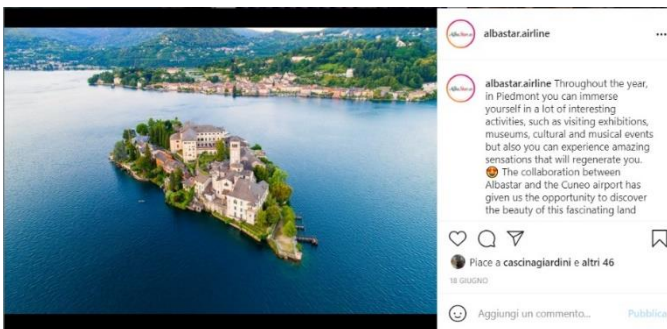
albastar.airline

albastar.airline Throughout the year, in Piedmont you can immerse yourself in a lot of interesting activities, such as visiting exhibitions, museums, cultural and musical events but also you can experience amazing sensations that will regenerate you. 😍 The collaboration between Albastar and the Cuneo airport has given us the opportunity to discover the beauty of this fascinating land

Piace a cascinagiardini e altri 46

18 GIUGNO

Aggiungi un commento...

Pubblica